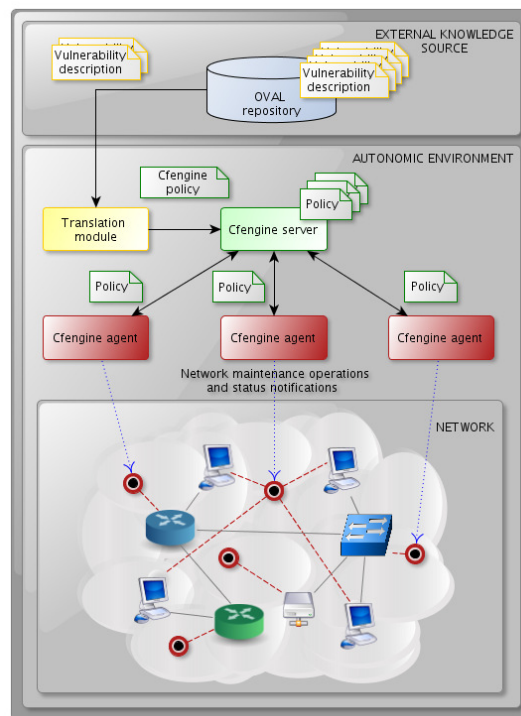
EXTERNAL KNOWLEDGE SOURCE

Vulnerability description

OVAL repository

Vulnerability description

AUTONOMIC ENVIRONMENT

Cfengine policy

Policy

Translation module

Cfengine server

Policy

Policy

Policy

Cfengine agent

Cfengine agent

Cfengine agent

Network maintenance operations and status notifications

NETWORK